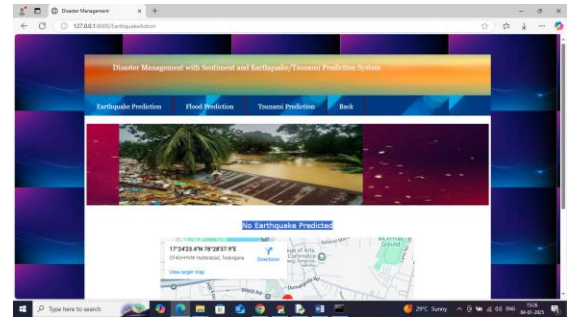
Disaster Management

127.0.0.1:8000/EarthquakeAction

Disaster Management with Sentiment and Earthquake/Tsunami Prediction System

Earthquake Prediction

Flood Prediction

Tsunami Prediction

Back

No Earthquake Predicted

17°24'23.4"N 78°28'37.9"E

CF43+HVW Hyderabad, Telangana

Directions

View larger map

Type here to search

29°C Sunny

ENG

15:26

04-01-2025